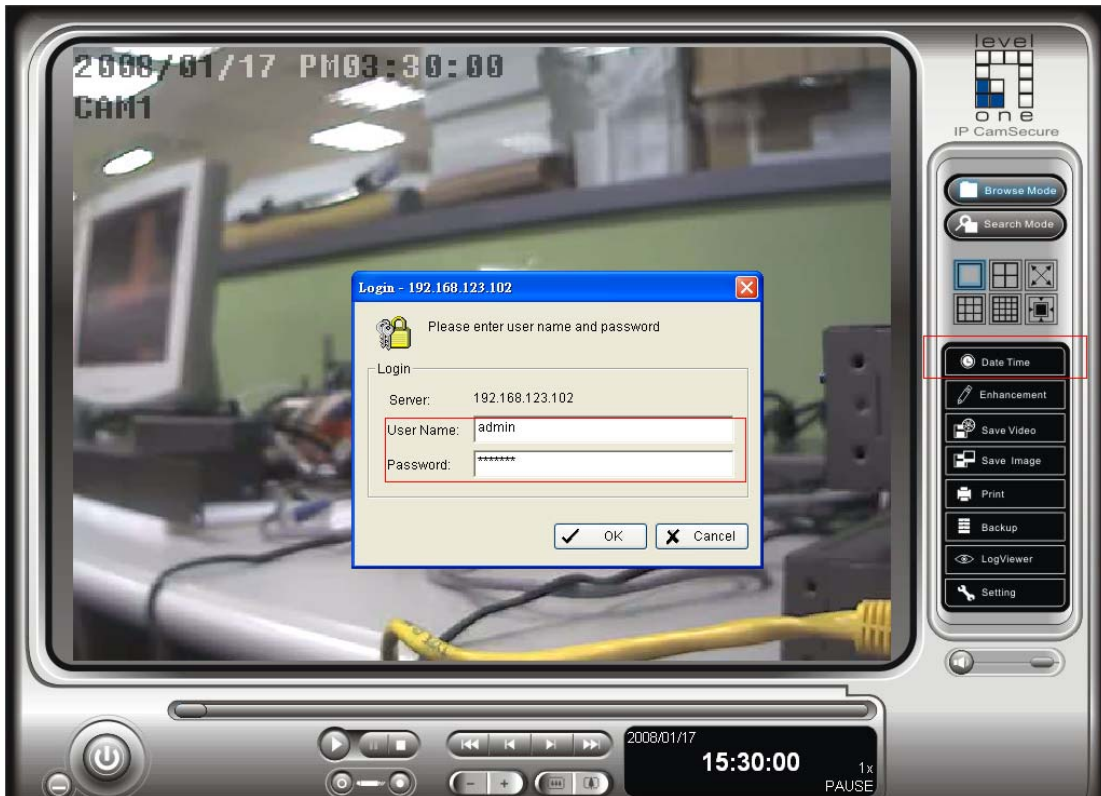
2008/01/17 PM03:30:00
CAM1

level
one
IP CamSecure

Browse Mode
Search Mode

Login - 192.168.123.102
Please enter user name and password
Login
Server: 192.168.123.102
User Name: admin
Password: *******
OK
Cancel

Date Time
Enhancement
Save Video
Save Image
Print
Backup
LogViewer
Setting

-
+

2008/01/17
15:30:00
1x
PAUSE